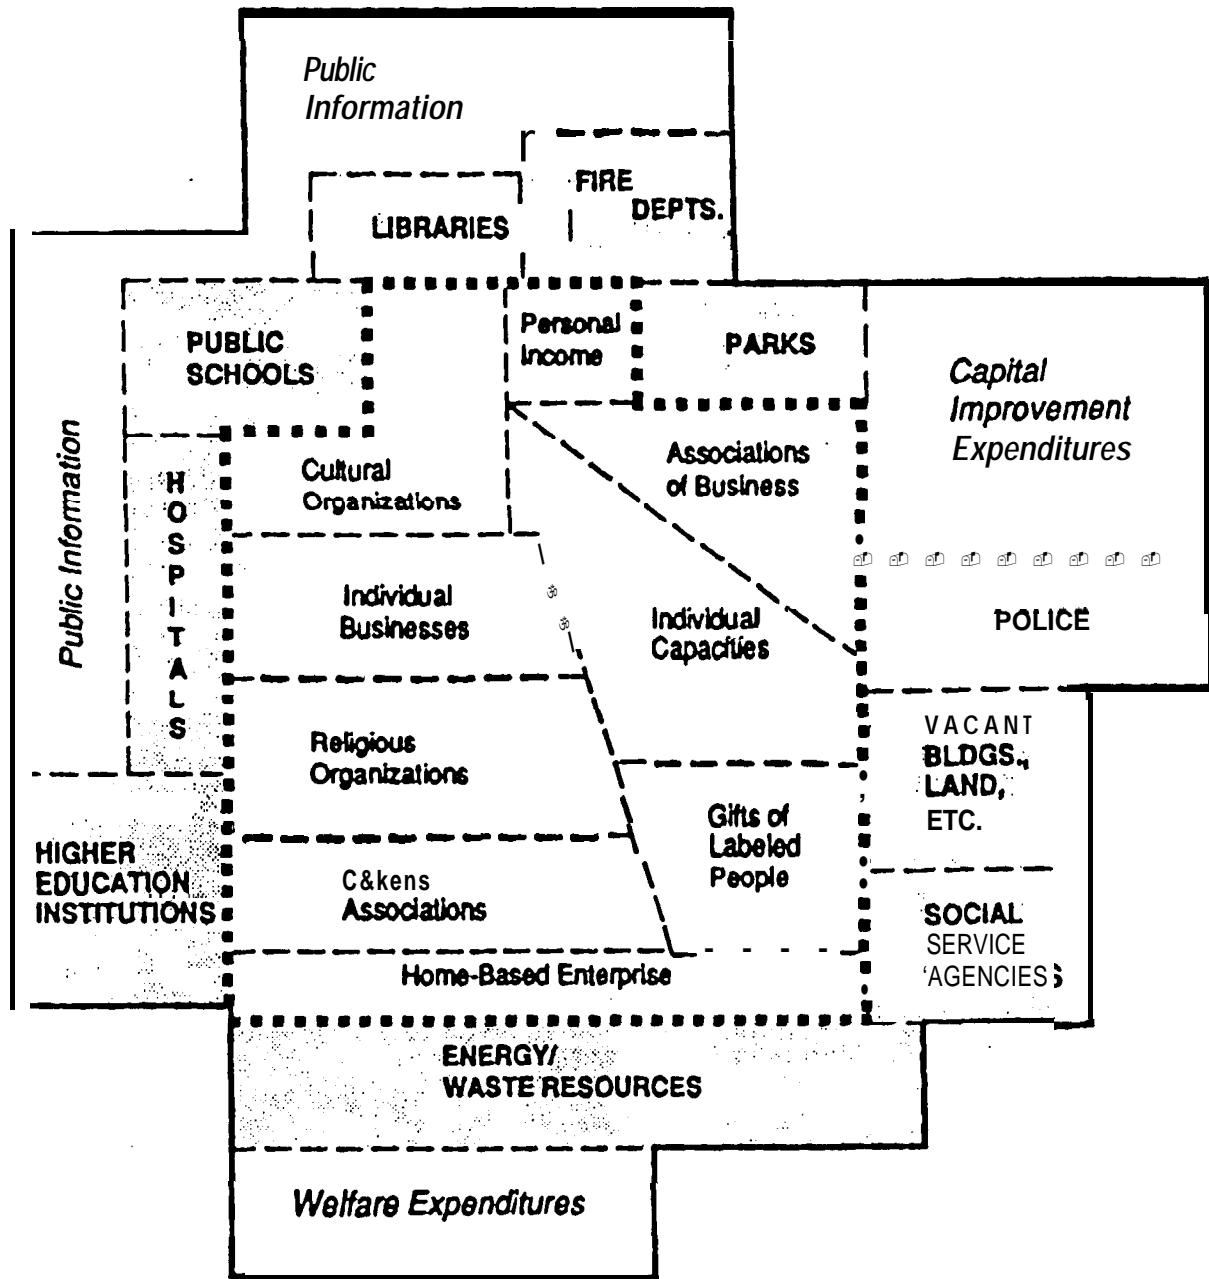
Public Information

LIBRARIES

FIRE DEPTS.

PUBLIC SCHOOLS

Personal Income

PARKS

Capital Improvement Expenditures

Public Information

HOSPITALS

Cultural Organizations

Associations of Business

Individual Businesses

Individual Capacities

POLICE

Religious Organizations

VACANT BLDGS., LAND, ETC.

Gifts of Labeled People

HIGHER EDUCATION INSTITUTIONS

C&kens Associations

SOCIAL SERVICE 'AGENCIES

Home-Based Enterprise

ENERGY/ WASTE RESOURCES

Welfare Expenditures